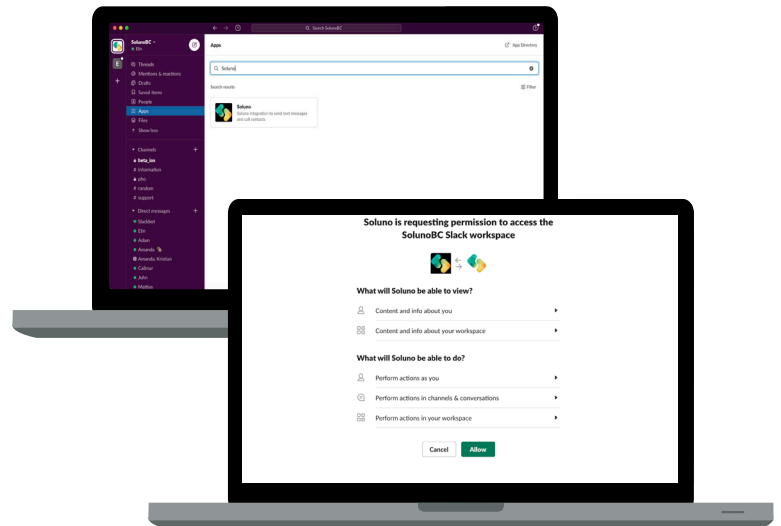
Search SolunoBC

SolunoBC
Elin

Threads
Mentions & reactions
Drafts
Saved items
People
Apps
Files
Show less

Channels
beta_ios
information
pho
random
support

Direct messages
Slackbot
Elin
Adam
Amanda
Amanda, Kristian
Callmar
John
Mattias

Apps

App Directory

Soluno

Search results

Filter

Soluno
Soluno integration to send text messages and call contacts

Soluno is requesting permission to access the SolunoBC Slack workspace

What will Soluno be able to view?

Content and info about you

Content and info about your workspace

What will Soluno be able to do?

Perform actions as you

Perform actions in channels & conversations

Perform actions in your workspace

Cancel

Allow